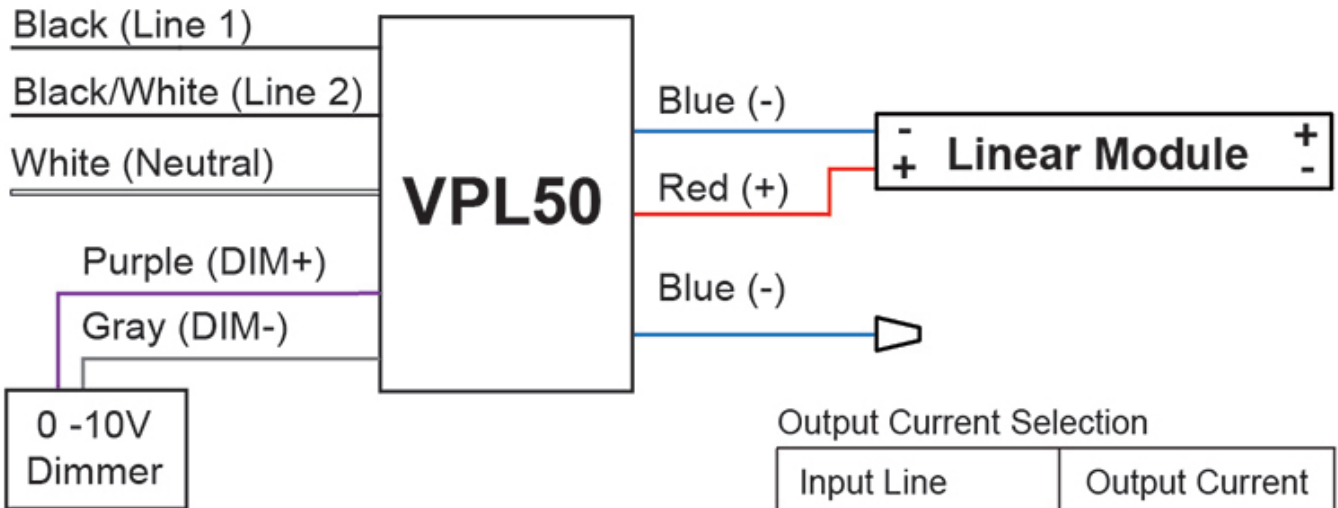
Black (Line 1)

Black/White (Line 2)

White (Neutral)

VPL50

Purple (DIM+)

Gray (DIM-)

0 -10V Dimmer

Blue (-)

Red (+)

- + Linear Module + -

Blue (-)

Output Current Selection

| Input Line | Output Current |
|---|---|